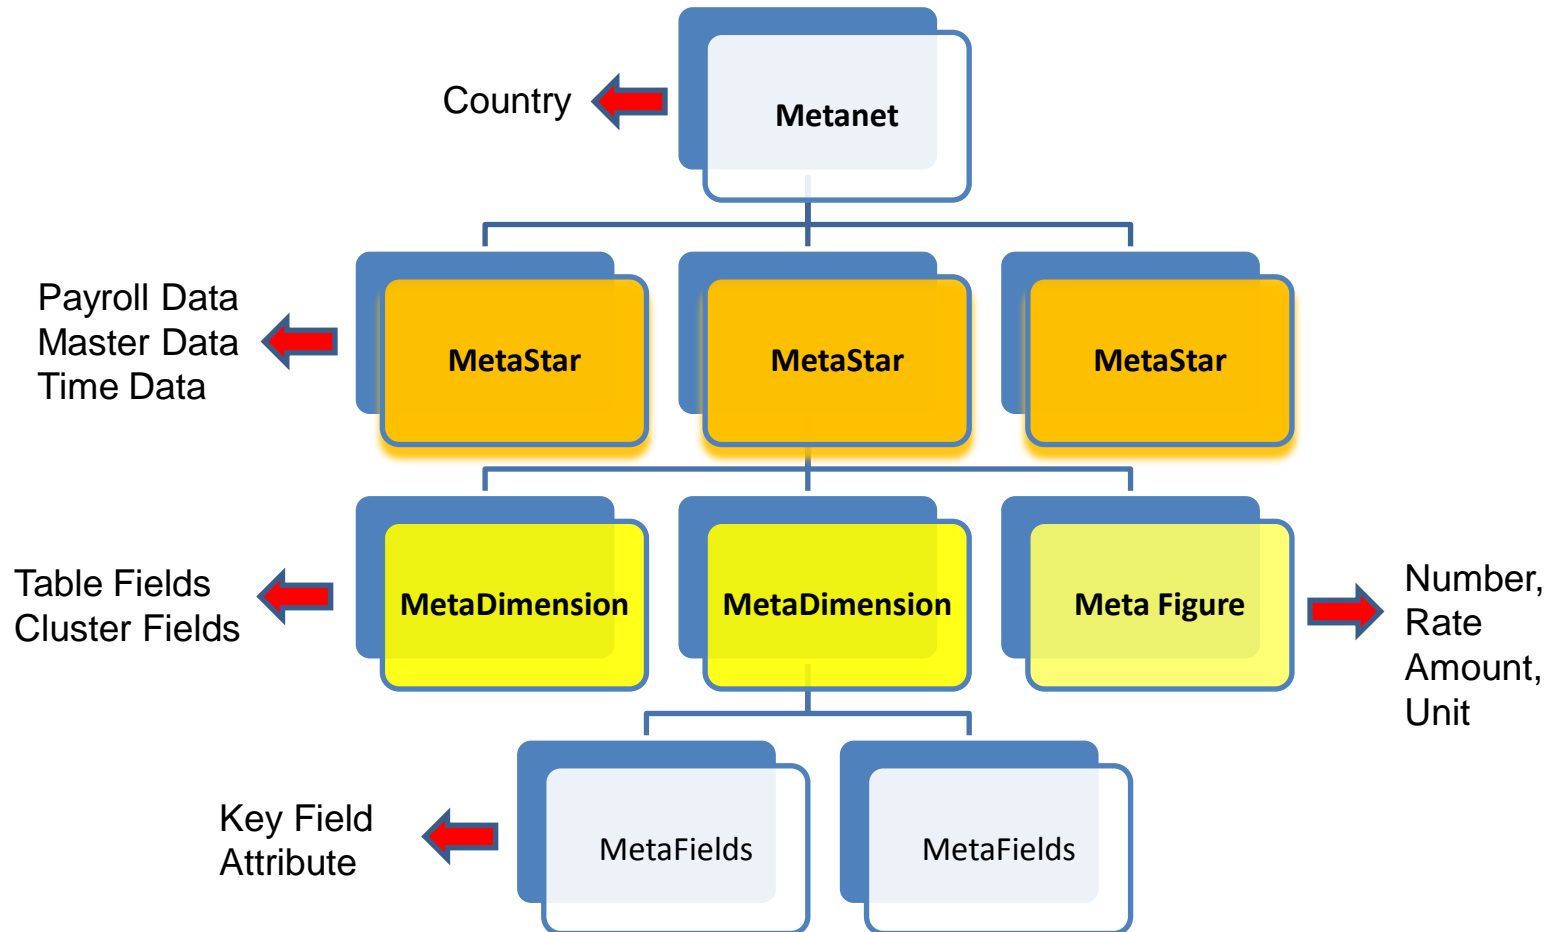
Country

Metanet

Payroll Data
Master Data
Time Data

MetaStar

MetaStar

MetaStar

Table Fields
Cluster Fields

MetaDimension

MetaDimension

Meta Figure

Number,
Rate
Amount,
Unit

Key Field
Attribute

MetaFields

MetaFields